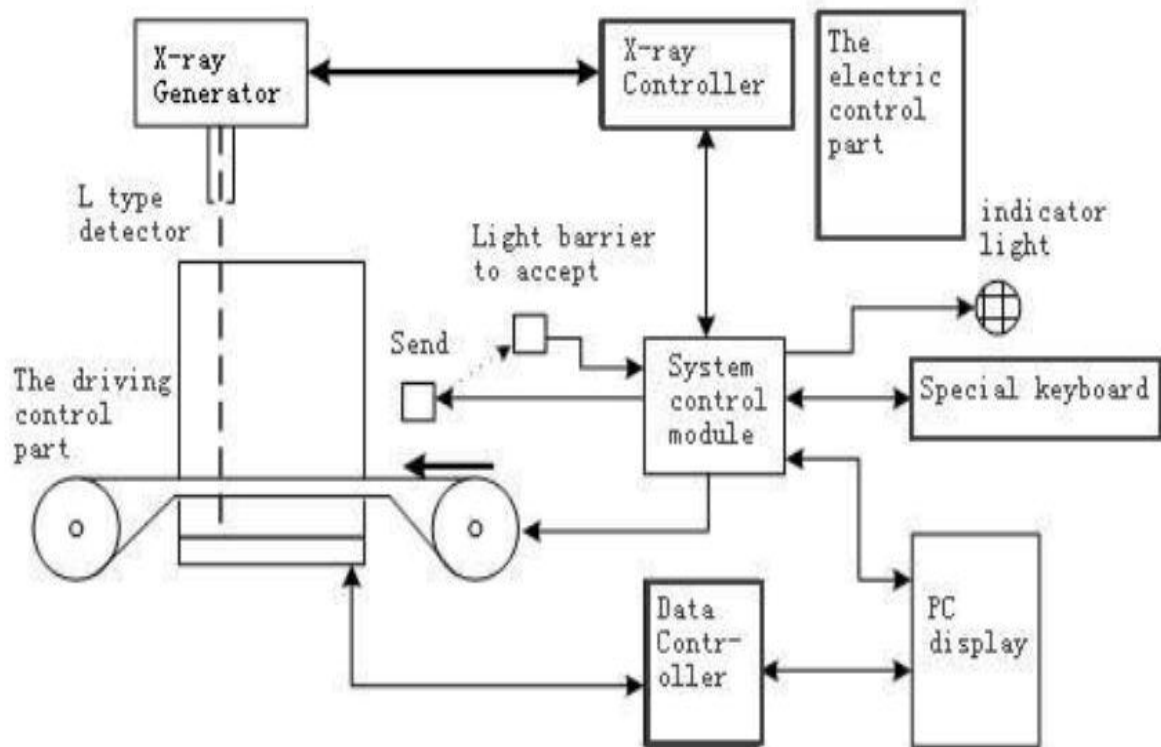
X-ray Generator

X-ray Controller

The electric control part

L type detector

Light barrier to accept

indicator light

Send

System control module

Special keyboard

The driving control part

Data Controller

PC display